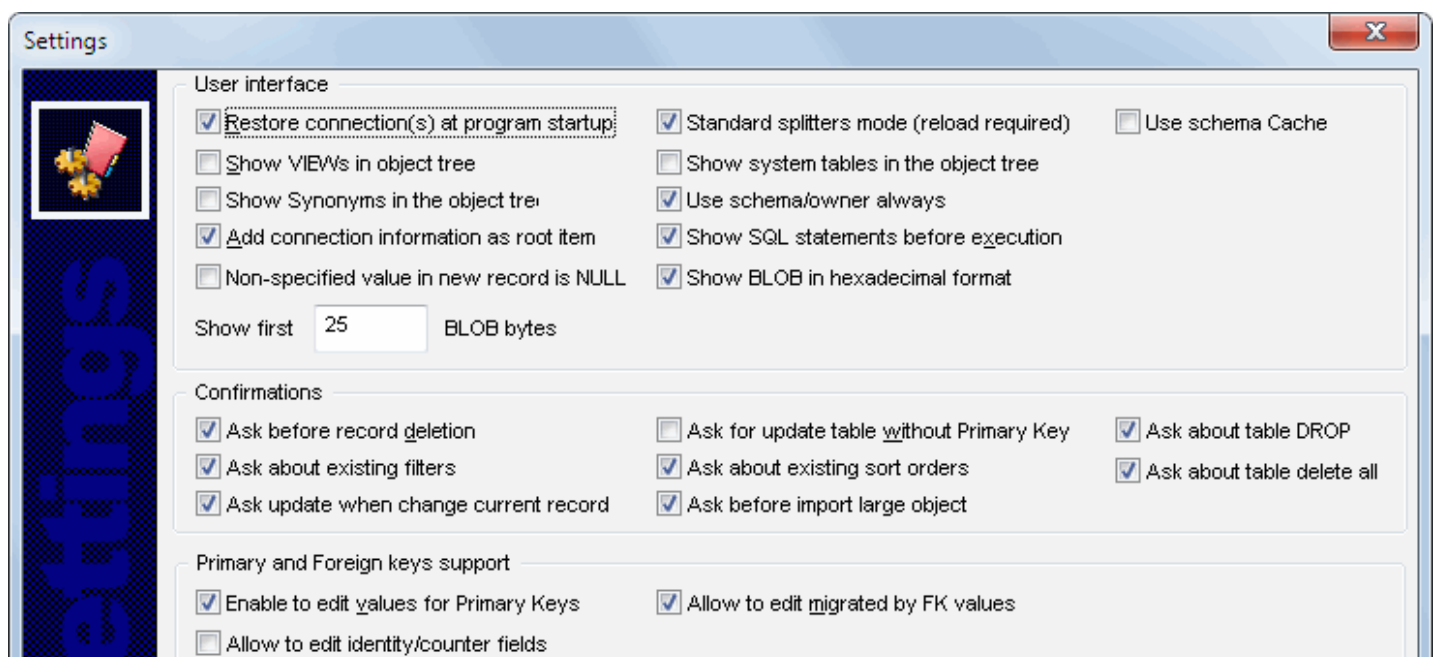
Settings

ettings

User interface

Restore connection(s) at program startup

Show VIEWs in object tree

Show Synonyms in the object tre

Add connection information as root item

Non-specified value in new record is NULL

Standard splitters mode (reload required)

Show system tables in the object tree

Use schema/owner always

Show SQL statements before execution

Show BLOB in hexadecimal format

Use schema Cache

Show first 25 BLOB bytes

Confirmations

Ask before record deletion

Ask about existing filters

Ask update when change current record

Ask for update table without Primary Key

Ask about existing sort orders

Ask before import large object

Ask about table DROP

Ask about table delete all

Primary and Foreign keys support

Enable to edit values for Primary Keys

Allow to edit identity/counter fields

Allow to edit migrated by FK values